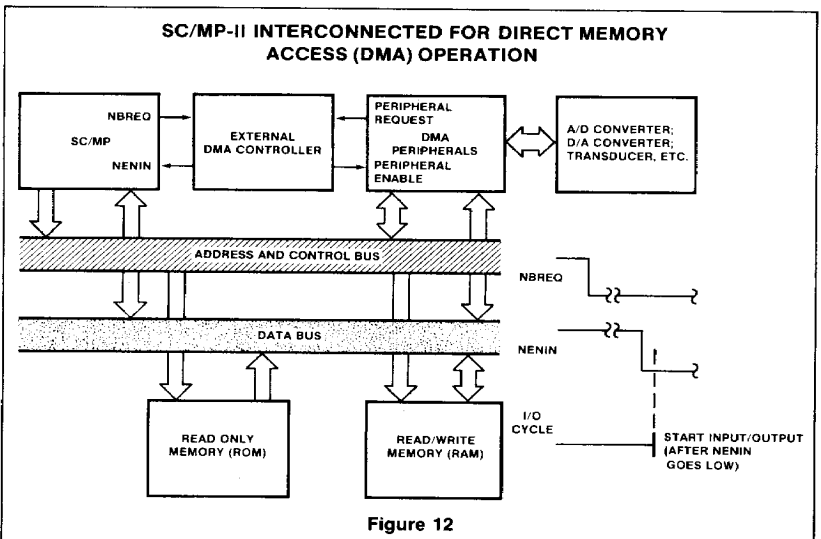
SC/MP-II INTERCONNECTED FOR DIRECT MEMORY ACCESS (DMA) OPERATION

NBREQ

SC/MP

NENIN

EXTERNAL DMA CONTROLLER

PERIPHERAL REQUEST

DMA PERIPHERALS

PERIPHERAL ENABLE

A/D CONVERTER; D/A CONVERTER; TRANSDUCER, ETC.

ADDRESS AND CONTROL BUS

NBREQ

DATA BUS

NENIN

I/O CYCLE

READ ONLY MEMORY (ROM)

READ/WRITE MEMORY (RAM)

START INPUT/OUTPUT (AFTER NENIN GOES LOW)

Figure 12